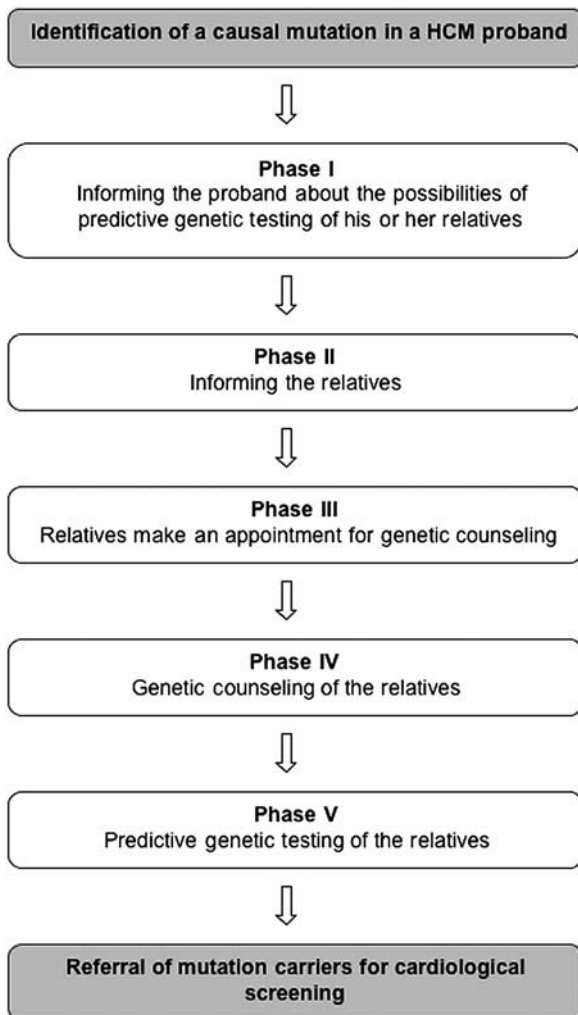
Identification of a causal mutation in a HCM proband

Phase I
Informing the proband about the possibilities of predictive genetic testing of his or her relatives

Phase II
Informing the relatives

Phase III
Relatives make an appointment for genetic counseling

Phase IV
Genetic counseling of the relatives

Phase V
Predictive genetic testing of the relatives

Referral of mutation carriers for cardiological screening